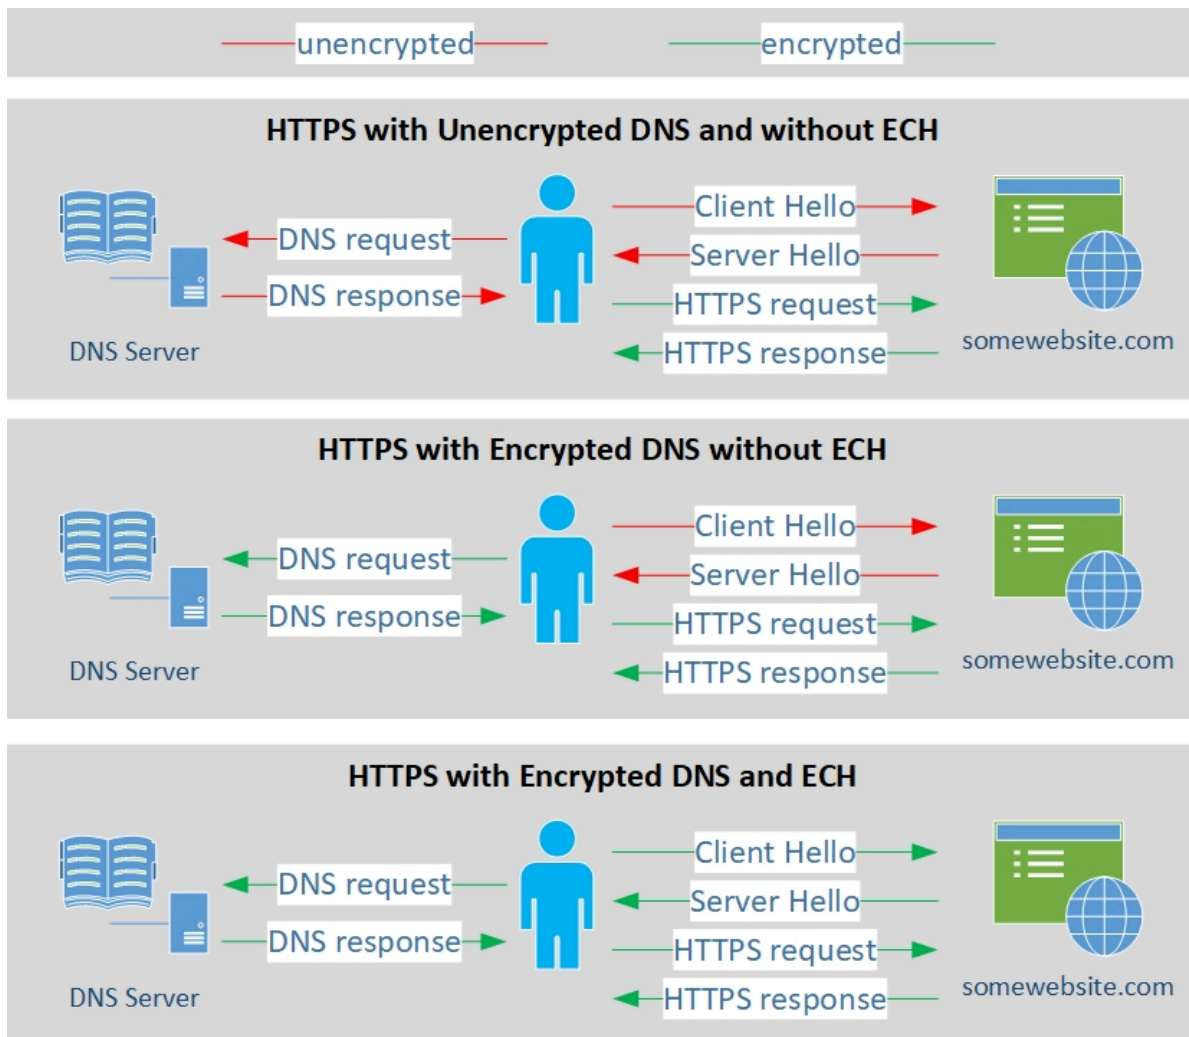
unencrypted encrypted

HTTPS with Unencrypted DNS and without ECH

DNS request
DNS response
DNS Server

Client Hello
Server Hello
HTTPS request
HTTPS response

somewebsite.com

HTTPS with Encrypted DNS without ECH

DNS request
DNS response
DNS Server

Client Hello
Server Hello
HTTPS request
HTTPS response

somewebsite.com

HTTPS with Encrypted DNS and ECH

DNS request
DNS response
DNS Server

Client Hello
Server Hello
HTTPS request
HTTPS response

somewebsite.com